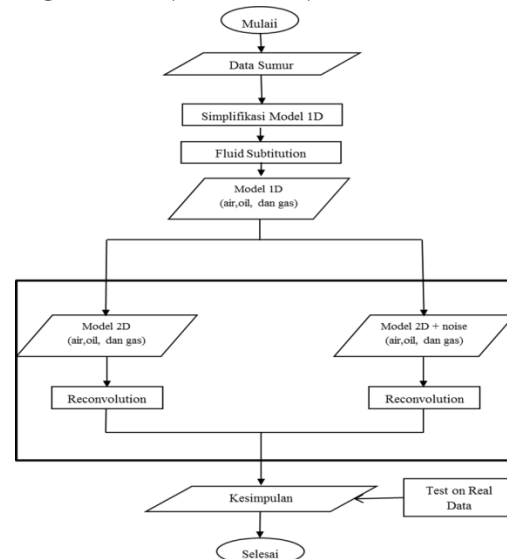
Mulaii

Data Sumur

Simplifikasi Model 1D

Fluid Subtitution

Model 1D
(air,oil, dan gas)

Model 2D
(air,oil, dan gas)

Model 2D + noise
(air,oil, dan gas)

Reconvolution

Reconvolution

Kesimpulan

Test on Real Data

Selesai